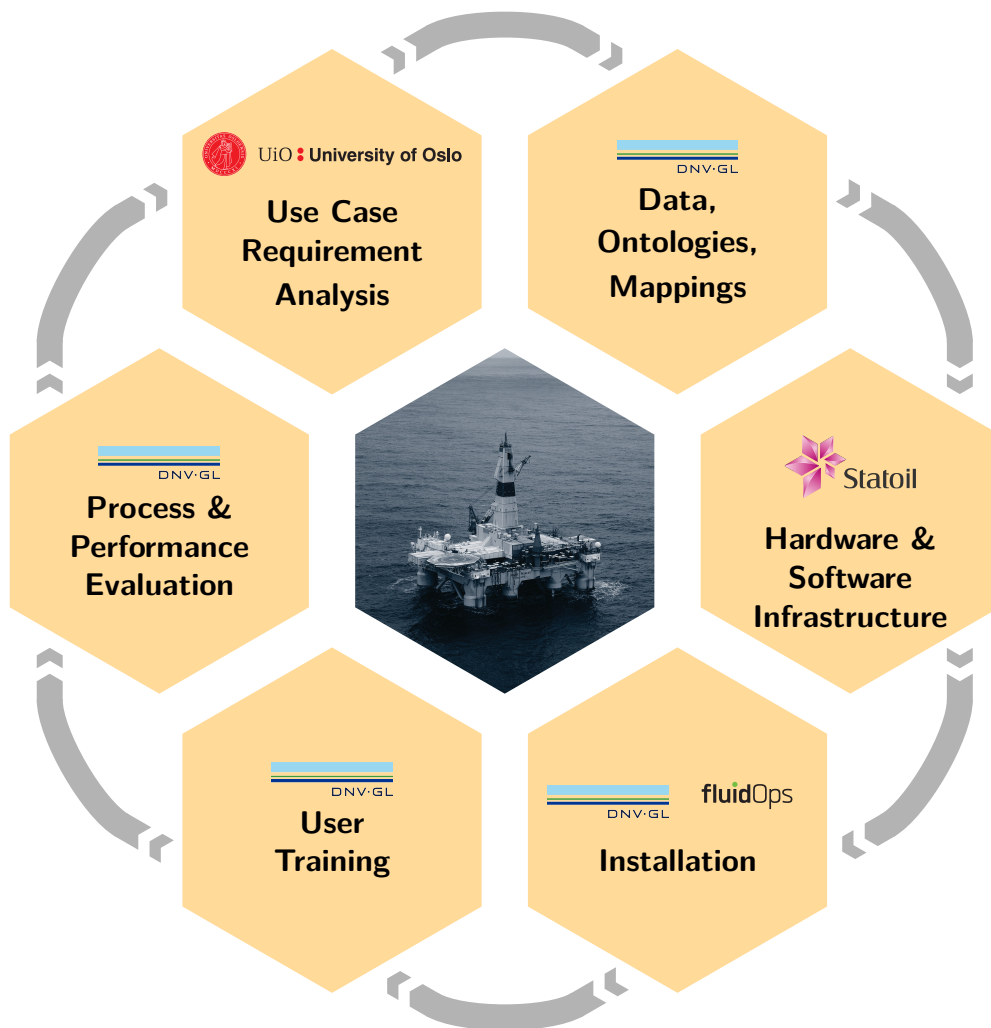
UiO : University of Oslo

Use Case Requirement Analysis

DNV·GL

Data, Ontologies, Mappings

DNV·GL

Process & Performance Evaluation

Statoil

Hardware & Software Infrastructure

DNV·GL

User Training

DNV·GL fluidOps

Installation